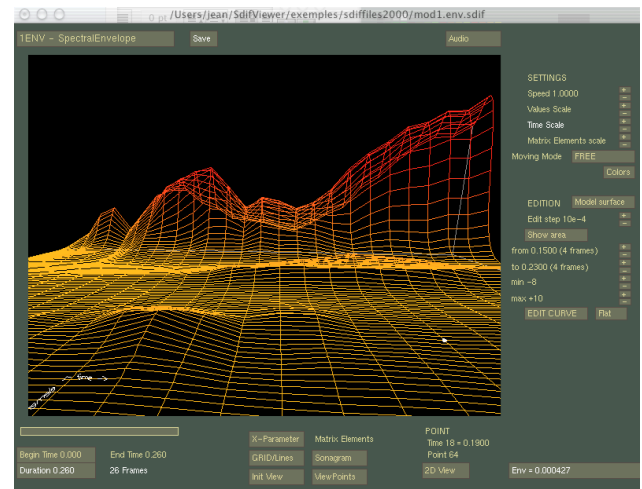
/Users/jean/SdifViewer/exemples/sdiffiles2000/mod1.env.sdif

1ENV - SpectralEnvelope
Save
Audio

SETTINGS
Speed 1.0000
Values Scale
Time Scale
Matrix Elements scale
Moving Mode FREE
Colors

EDITION
Model surface
Edit step 10e-4
Show area
from 0.1500 (4 frames)
to 0.2300 (4 frames)
min -8
max +10
EDIT CURVE
Flat

time

Begin Time 0.000
End Time 0.260
Duration 0.260
26 Frames
X-Parameter
Matrix Elements
GRID/Lines
Sonagram
Init View
ViewPoints
POINT
Time 18 = 0.1900
Point 64
2D View
Env = 0.000427